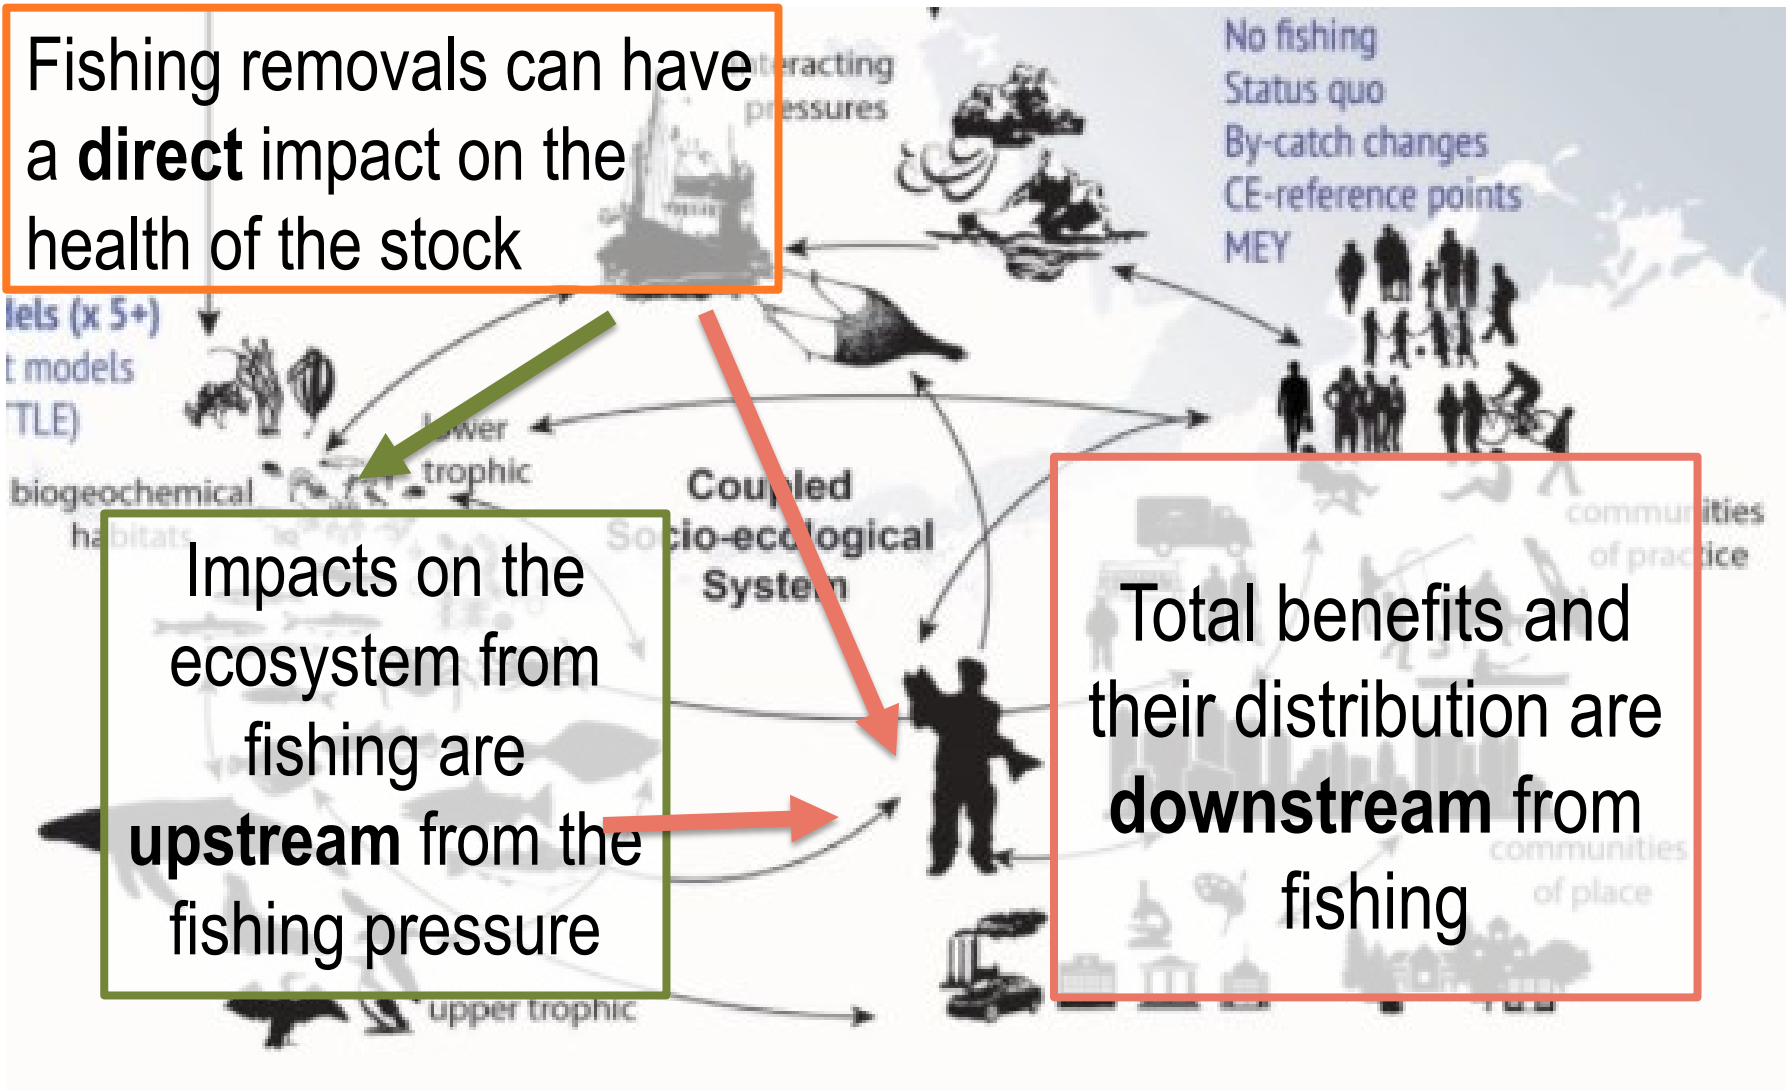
Fishing removals can have a **direct** impact on the health of the stock

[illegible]teracting pressures

No fishing
Status quo
By-catch changes
CE-reference points
MEY

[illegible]lels (x 5+)
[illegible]t models
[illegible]TLE)

lower trophic

biogeochemical
habitats

Coupled Socio-ecological System

communities of practice

Impacts on the ecosystem from fishing are **upstream** from the fishing pressure

Total benefits and their distribution are **downstream** from fishing

communities of place

upper trophic